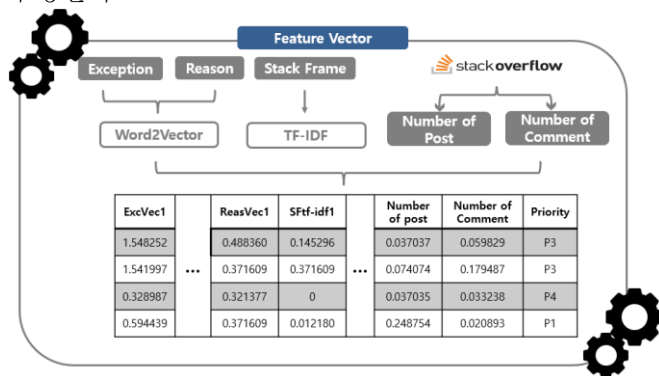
Feature Vector

Exception Reason Stack Frame

stackoverflow

Word2Vector TF-IDF Number of Post Number of Comment

| ExcVec1 | ... | ReasVec1 | SFtf-idf1 | ... | Number of post | Number of Comment | Priority |
|---|---|---|---|---|---|---|---|
| 1.548252 | | 0.488360 | 0.145296 | | 0.037037 | 0.059829 | P3 |
| 1.541997 | ... | 0.371609 | 0.371609 | ... | 0.074074 | 0.179487 | P3 |
| 0.328987 | | 0.321377 | 0 | | 0.037035 | 0.033238 | P4 |
| 0.594439 | | 0.371609 | 0.012180 | | 0.248754 | 0.020893 | P1 |